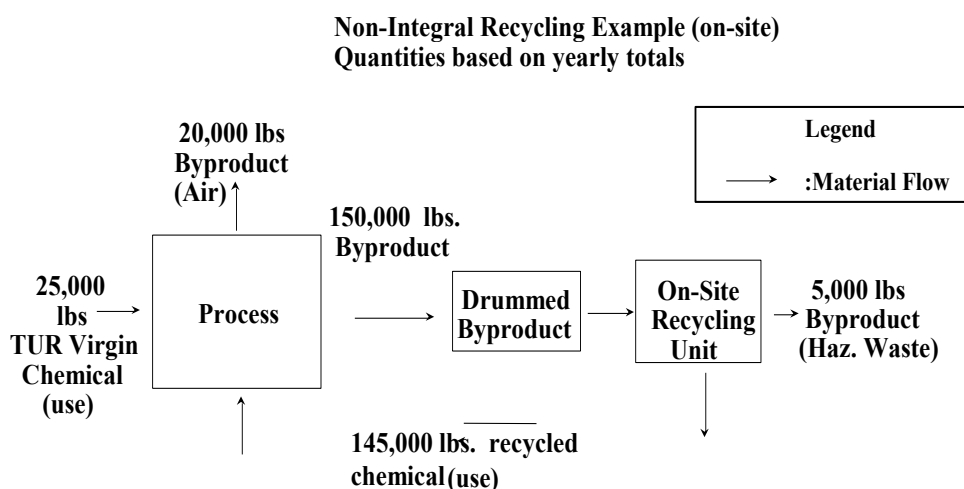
Non-Integral Recycling Example (on-site)
Quantities based on yearly totals

20,000 lbs Byproduct (Air)

Legend

:Material Flow

150,000 lbs. Byproduct

25,000 lbs TUR Virgin Chemical (use)

Process

Drummed Byproduct

On-Site Recycling Unit

5,000 lbs Byproduct (Haz. Waste)

145,000 lbs. recycled chemical (use)